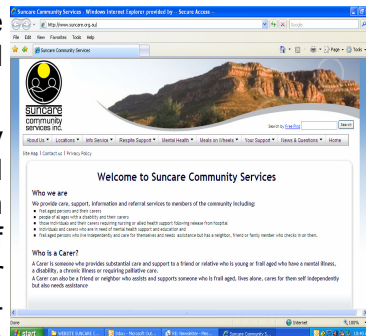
Suncare Community Services - Windows Internet Explorer provided by : Secure Access

http://www.suncare.org.au/

Google

File Edit View Favorites Tools Help

Suncare Community Services

Page Tools

suncare community services inc.

Search by FreeFind

Search

About Us ▼ Locations ▼ Info Service ▼ Respite Support ▼ Mental Health ▼ Meals on Wheels ▼ Your Support ▼ News & Questions ▼ Home

Site Map | Contact us | Privacy Policy

Welcome to Suncare Community Services

Who we are

We provide care, support, information and referral services to members of the community including:

- frail aged persons and their carers
- people of all ages with a disability and their carers
- those individuals and carers requiring nursing or allied health support following release from hospital
- individuals and carers who are in need of mental health support and education and
- frail aged persons who live independently and care for themselves and needs assistance but has a neighbor, friend or family member who checks in on them.

Who is a Carer?

A Carer is someone who provides substantial care and support to a friend or relative who is young or frail aged who have a mental illness, a disability, a chronic illness or requiring palliative care.

A Carer can also be a friend or neighbor who assists and supports someone who is frail aged, lives alone, cares for them self independently but also needs assistance

Done

Internet

100%

WEBSITE SUNCARE

Inbox - Microsoft Out...

RE: Newsletter - Mes...

Suncare Community S...